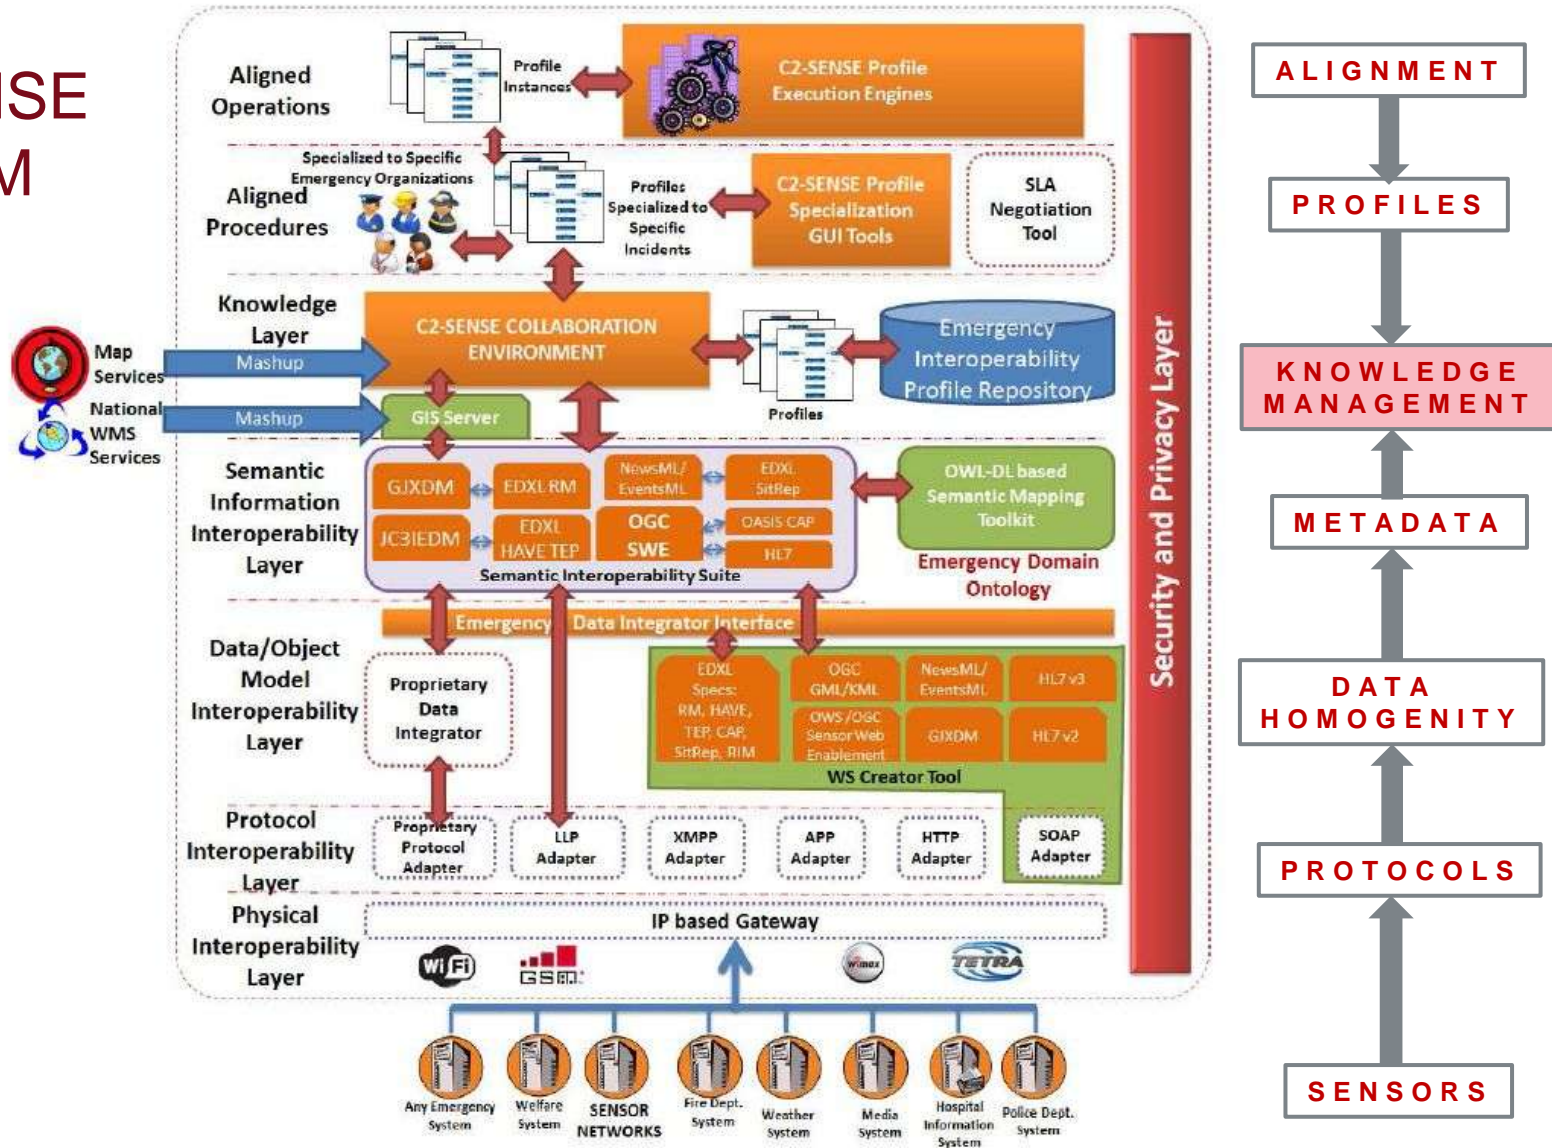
SE
M

Aligned Operations

Profile Instances

C2-SENSE Profile Execution Engines

Specialized to Specific Emergency Organizations

Aligned Procedures

Profiles Specialized to Specific Incidents

C2-SENSE Profile Specialization GUI Tools

SLA Negotiation Tool

Knowledge Layer

Map Services

Mashup

National WMS Services

Mashup

C2-SENSE COLLABORATION ENVIRONMENT

Emergency Interoperability Profile Repository

Profiles

GIS Server

Semantic Information Interoperability Layer

GJXDM

EDXL RM

NewsML/ EventsML

EDXL SitRep

JC3IEDM

EDXL HAVE TEP

OGC SWE

OASIS CAP

HL7

Semantic Interoperability Suite

OWL-DL based Semantic Mapping Toolkit

Emergency Domain Ontology

Emergency Data Integrator Interface

Data/Object Model Interoperability Layer

Proprietary Data Integrator

EDXL Specs: RM, HAVE, TEP, CAP, SitRep, RIM

OGC GML/XML

NewsML/ EventsML

HL7 v3

OWS/OGC Sensor Web Enablement

GJXDM

HL7 v2

WS Creator Tool

Protocol Interoperability Layer

Proprietary Protocol Adapter

LLP Adapter

XMPP Adapter

APP Adapter

HTTP Adapter

SOAP Adapter

Physical Interoperability Layer

IP based Gateway

Wi Fi

GSM

wimax

TETRA

Any Emergency System

Welfare System

SENSOR NETWORKS

Fire Dept. System

Weather System

Media System

Hospital Information System

Police Dept. System

Security and Privacy Layer

ALIGNMENT

PROFILES

KNOWLEDGE MANAGEMENT

METADATA

DATA HOMOGENITY

PROTOCOLS

SENSORS